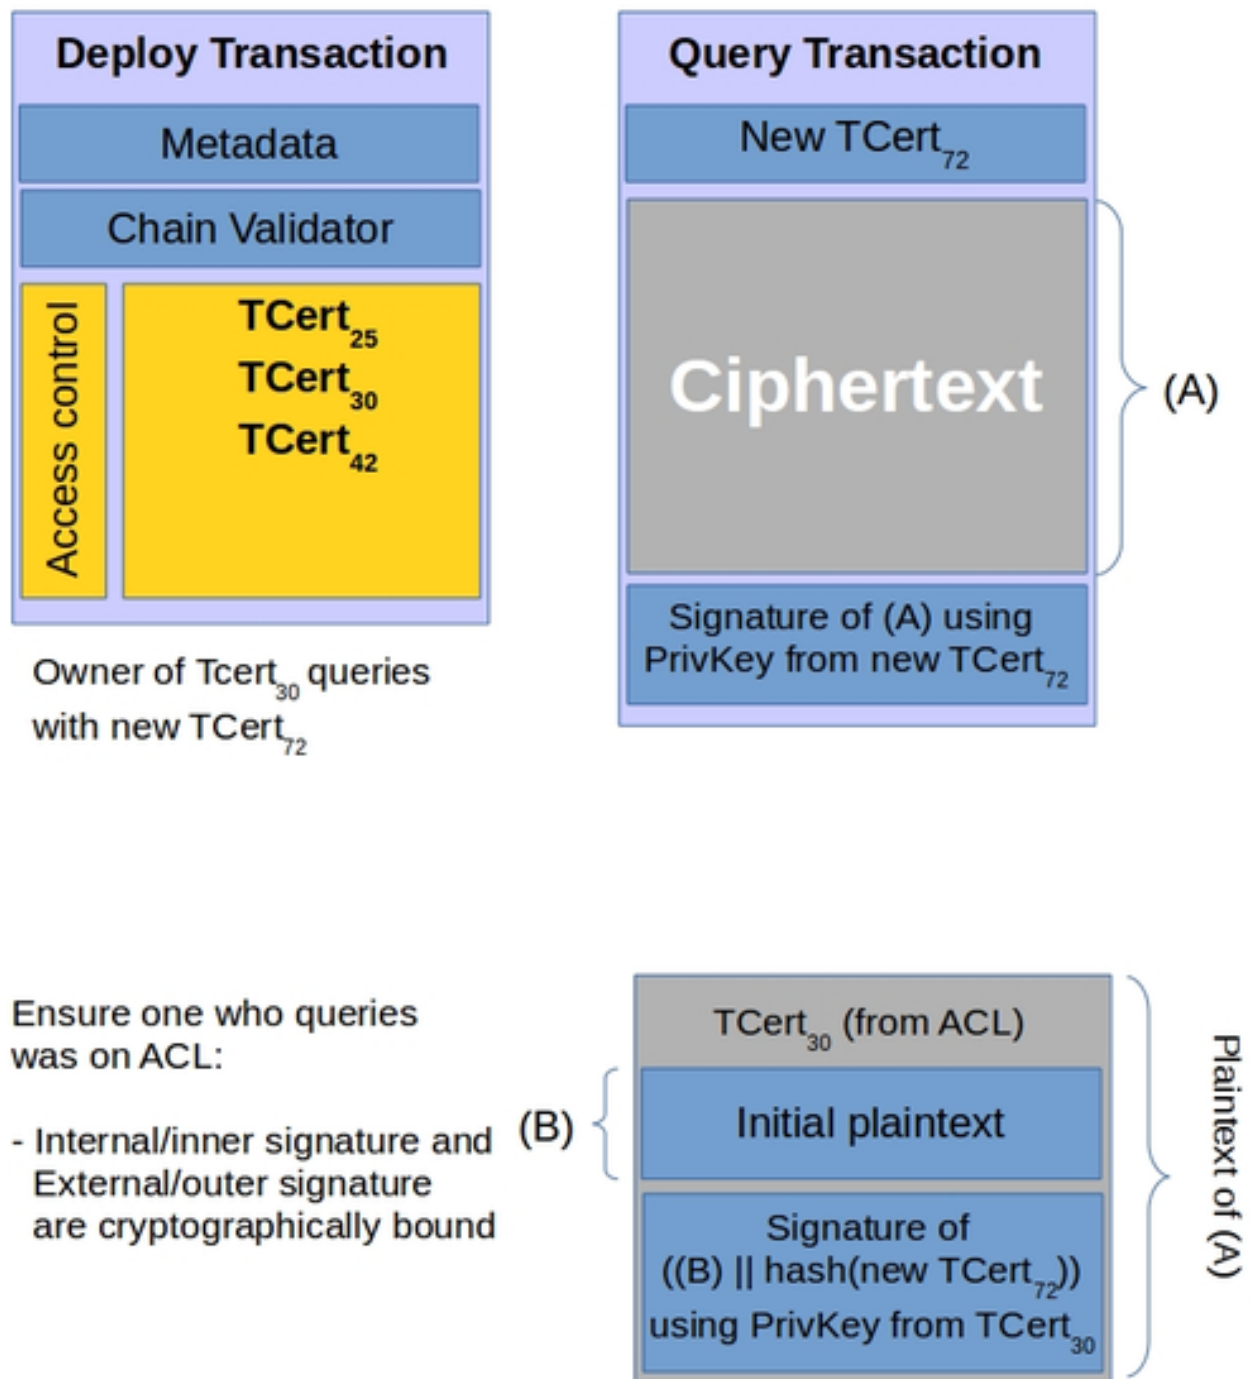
Deploy Transaction

Metadata

Chain Validator

Access control

$TCert_{25}$
$TCert_{30}$
$TCert_{42}$

Owner of $Tcert_{30}$ queries with new $TCert_{72}$

Query Transaction

New $TCert_{72}$

Ciphertext

(A)

Signature of (A) using PrivKey from new $TCert_{72}$

Ensure one who queries was on ACL:

- Internal/inner signature and External/outer signature are cryptographically bound

(B)

$TCert_{30}$ (from ACL)

Initial plaintext

Signature of ((B) || hash(new $TCert_{72}$)) using PrivKey from $TCert_{30}$

Plaintext of (A)